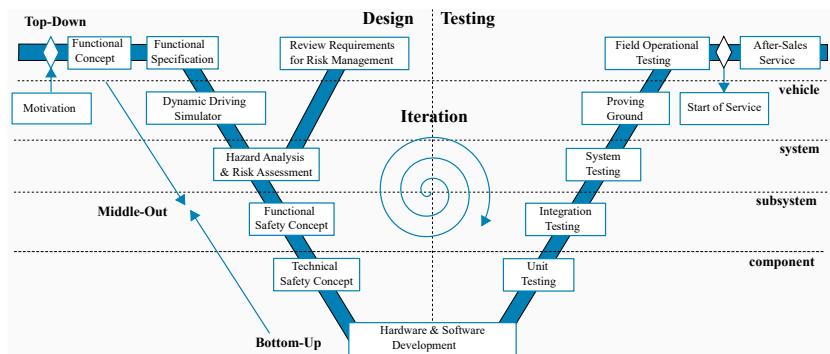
Top-Down

Design

Testing

Functional Concept

Functional Specification

Review Requirements for Risk Management

Field Operational Testing

After-Sales Service

vehicle

Motivation

Dynamic Driving Simulator

Iteration

Proving Ground

Start of Service

system

Hazard Analysis & Risk Assessment

System Testing

Middle-Out

subsystem

Functional Safety Concept

Integration Testing

component

Technical Safety Concept

Unit Testing

Bottom-Up

Hardware & Software Development